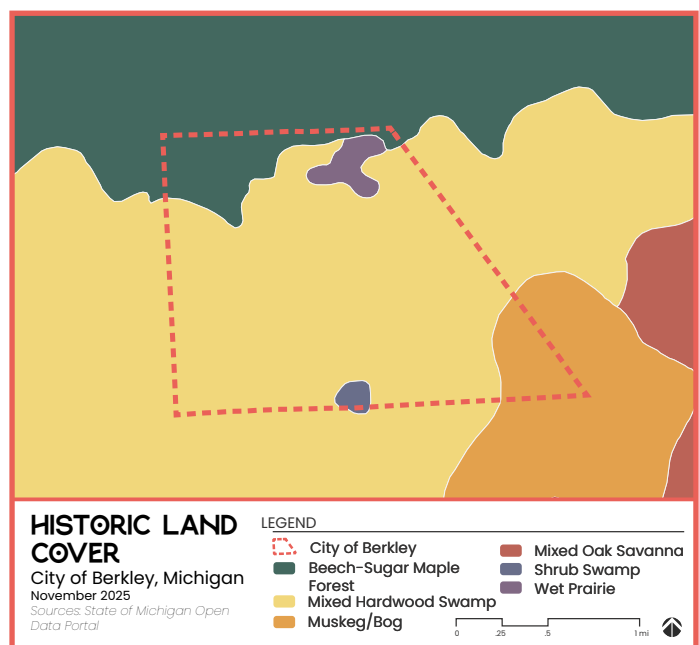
HISTORIC LAND COVER
City of Berkley, Michigan
November 2025
Sources: State of Michigan Open Data Portal

LEGEND
City of Berkley
Beech-Sugar Maple Forest
Mixed Hardwood Swamp
Muskeg/Bog
Mixed Oak Savanna
Shrub Swamp
Wet Prairie

0 .25 .5 1 mi